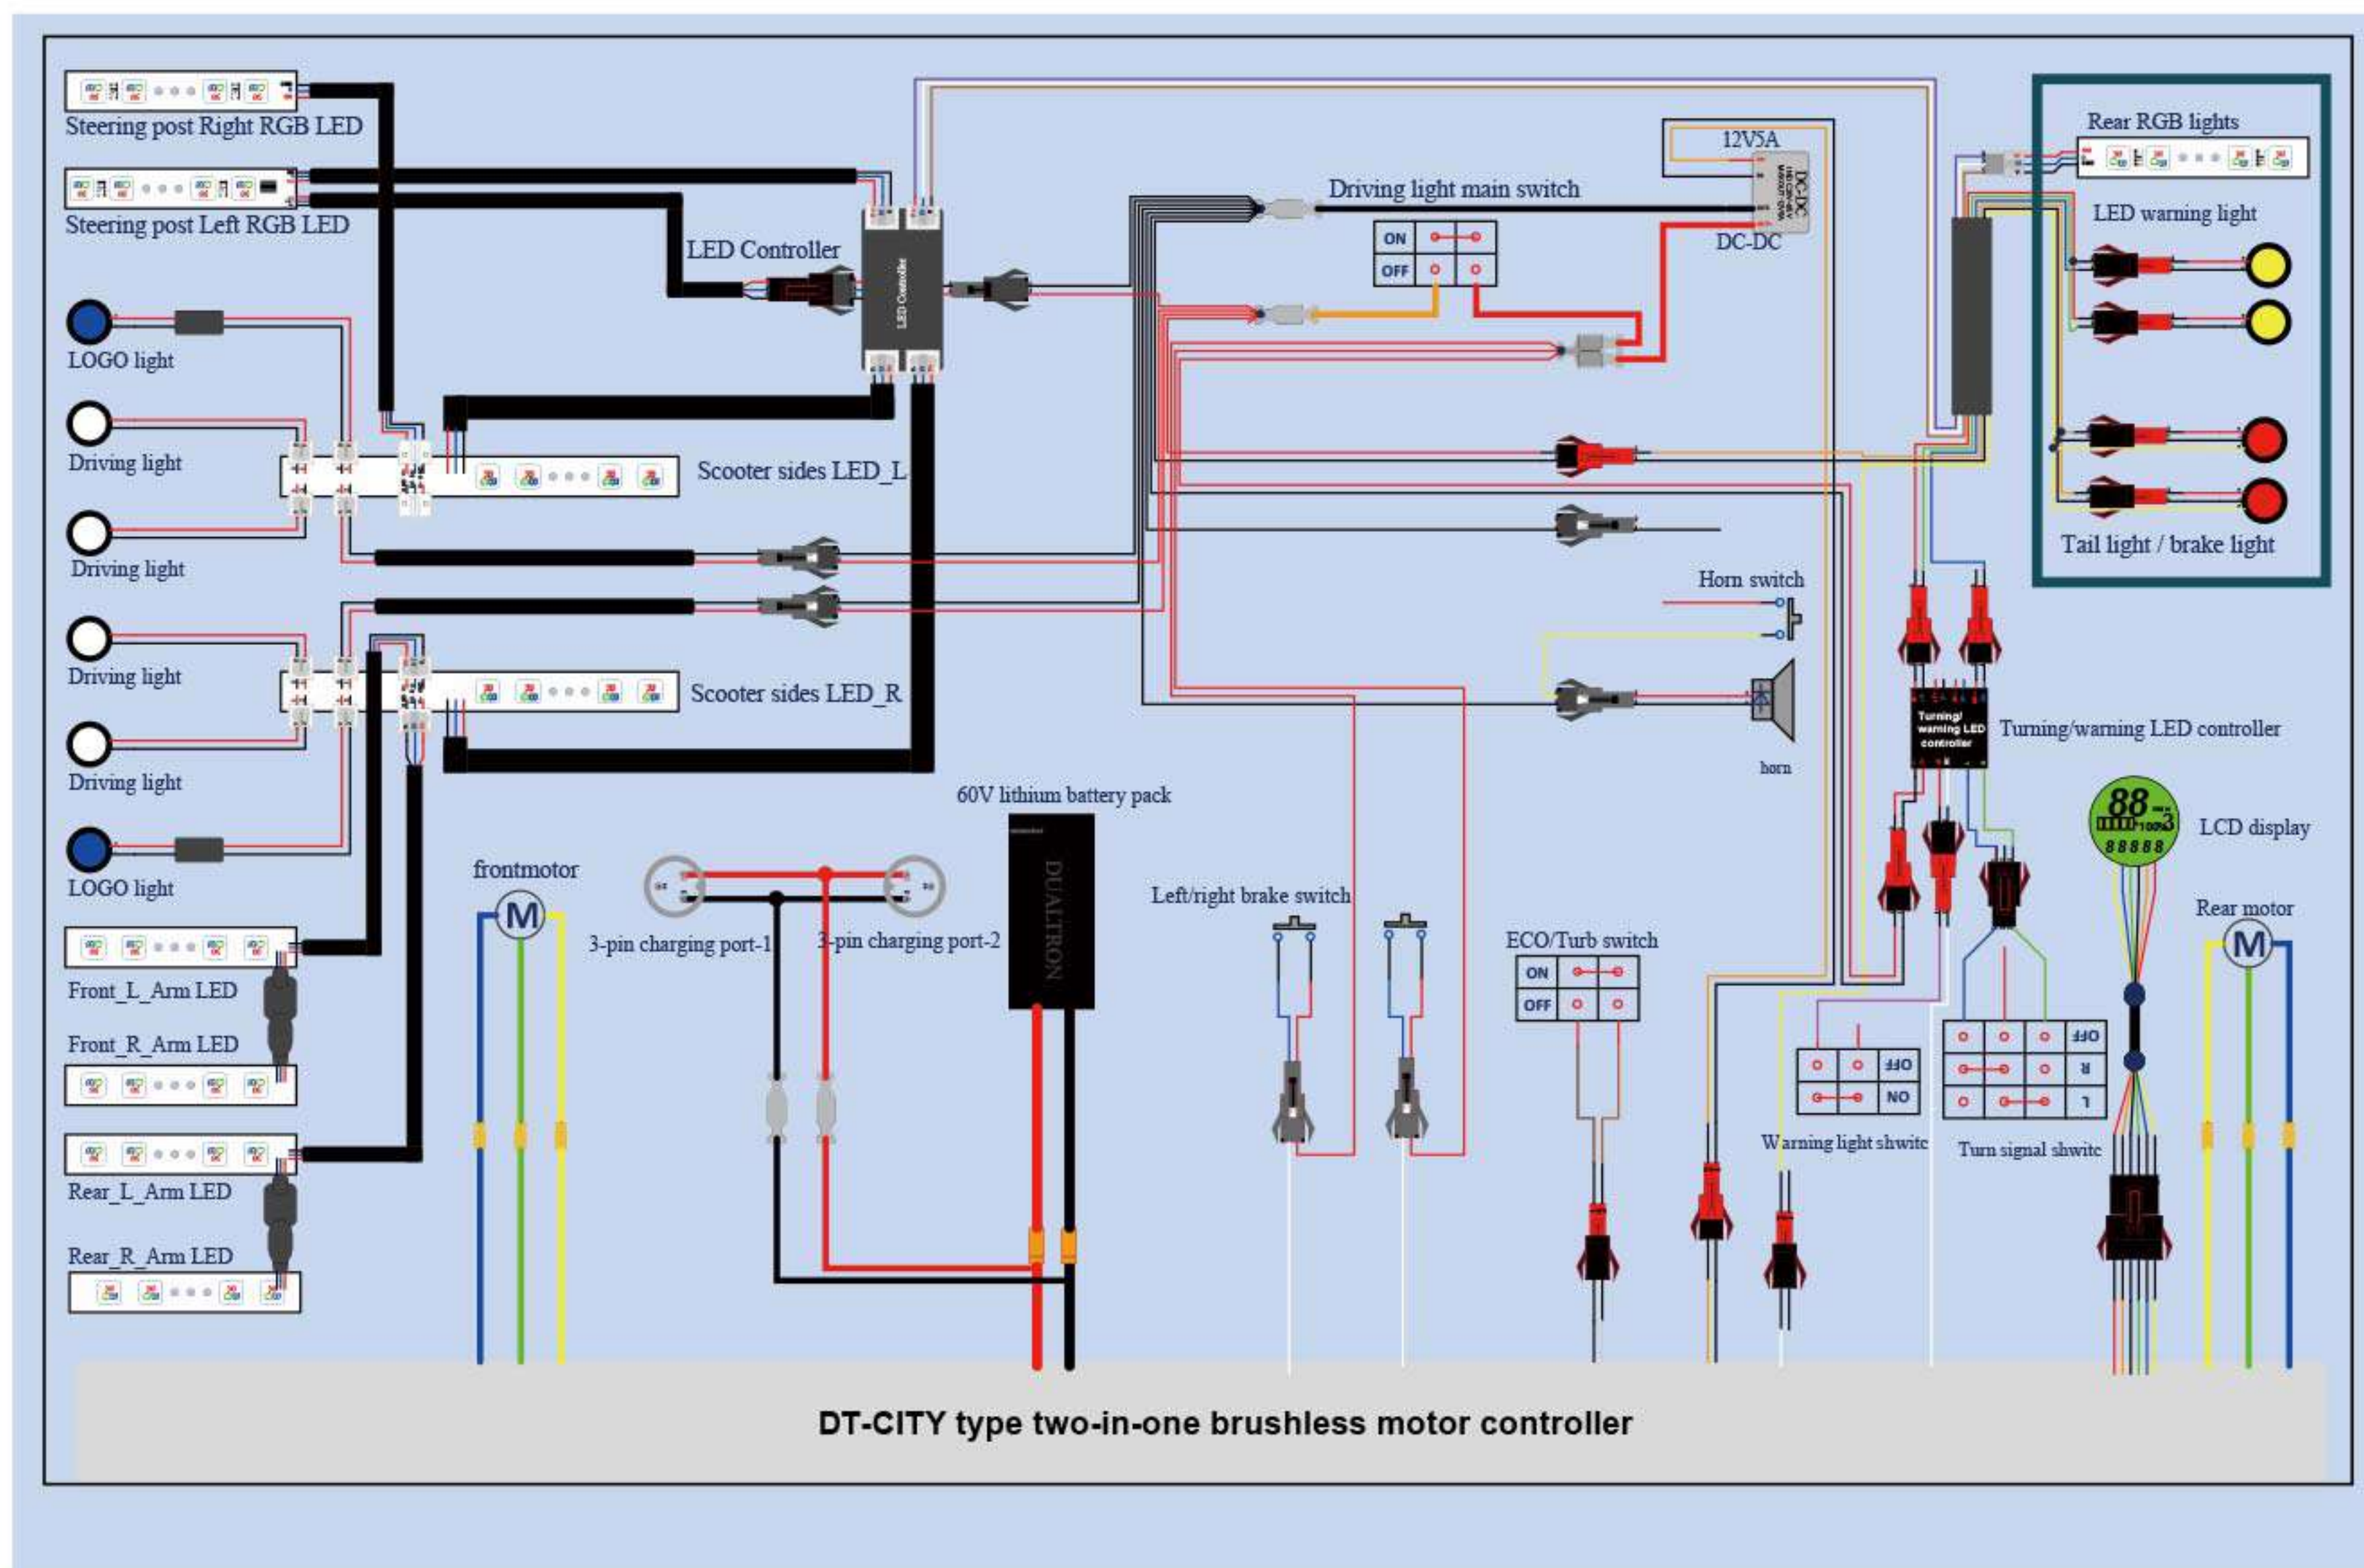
Steering post Right RGB LED

Steering post Left RGB LED

LED Controller

LED Controller

LOGO light

Driving light

Driving light

Scooter sides LED_L

Driving light

Driving light

Scooter sides LED_R

LOGO light

Front_L_Arm LED

Front_R_Arm LED

Rear_L_Arm LED

Rear_R_Arm LED

frontmotor

M

3-pin charging port-1

3-pin charging port-2

60V lithium battery pack

DUALTRON

Driving light main switch

ON

OFF

12V5A

DC-DC

DC-DC

Left/right brake switch

ECO/Turb switch

ON

OFF

Horn switch

horn

Rear RGB lights

LED warning light

Tail light / brake light

Turning/warning LED controller

Turning/warning LED controller

LCD display

88

88888

Rear motor

M

OFF

NO

Warning light shwitc

OFF

R

L

Turn signal shwitc

DT-CITY type two-in-one brushless motor controller